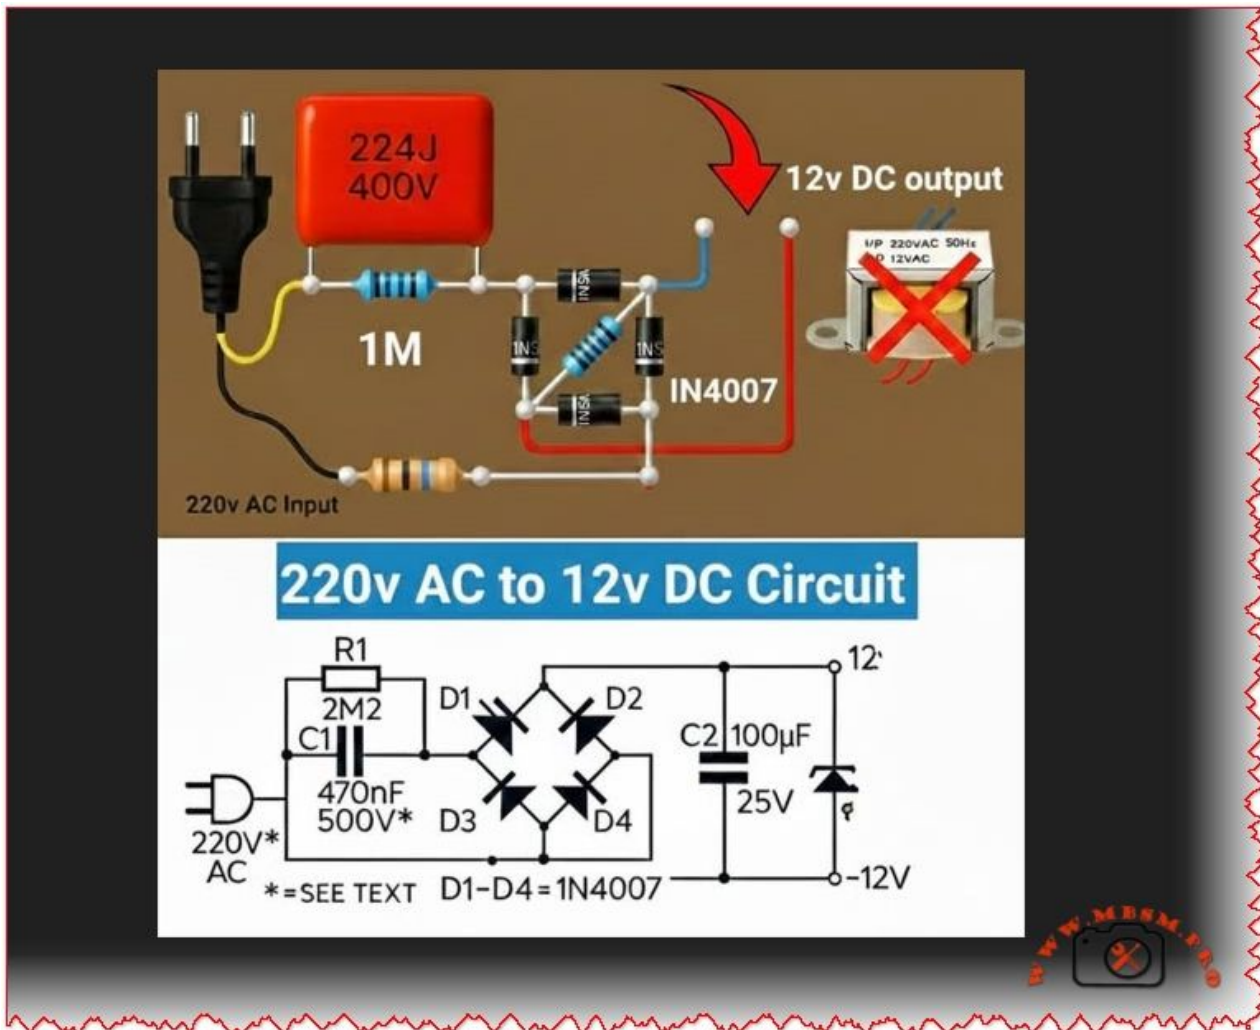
224J
400V

12v DC output

I/P 220VAC 50Hz
O/P 12VAC

1M

1N5
1N5
1N5
1N5

IN4007

220v AC Input

220v AC to 12v DC Circuit

R1
2M2
C1
470nF
500V*
220V*
AC
*=SEE TEXT
D1
D2
D3
D4
D1-D4=1N4007
C2 100µF
25V
12'
-12V

WWW.MBSM.PRO